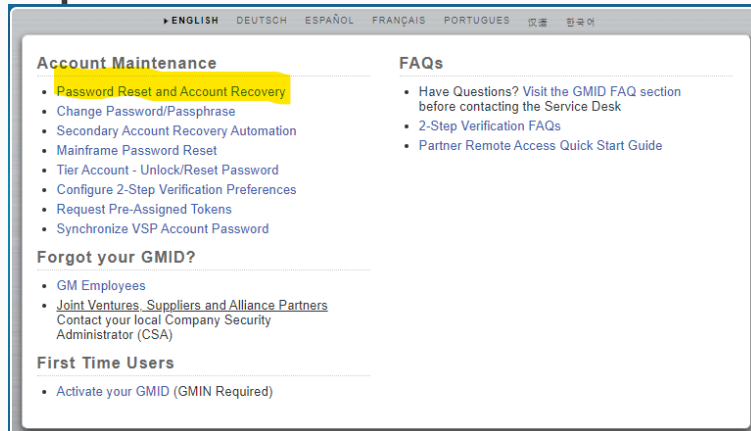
▸ENGLISH DEUTSCH ESPAÑOL FRANÇAIS PORTUGUES 汉语 한국어

Account Maintenance

- Password Reset and Account Recovery
- Change Password/Passphrase
- Secondary Account Recovery Automation
- Mainframe Password Reset
- Tier Account - Unlock/Reset Password
- Configure 2-Step Verification Preferences
- Request Pre-Assigned Tokens
- Synchronize VSP Account Password

Forgot your GMID?

- GM Employees
- Joint Ventures, Suppliers and Alliance Partners
Contact your local Company Security Administrator (CSA)

First Time Users

- Activate your GMID (GMIN Required)

FAQs

- Have Questions? Visit the GMID FAQ section before contacting the Service Desk
- 2-Step Verification FAQs
- Partner Remote Access Quick Start Guide